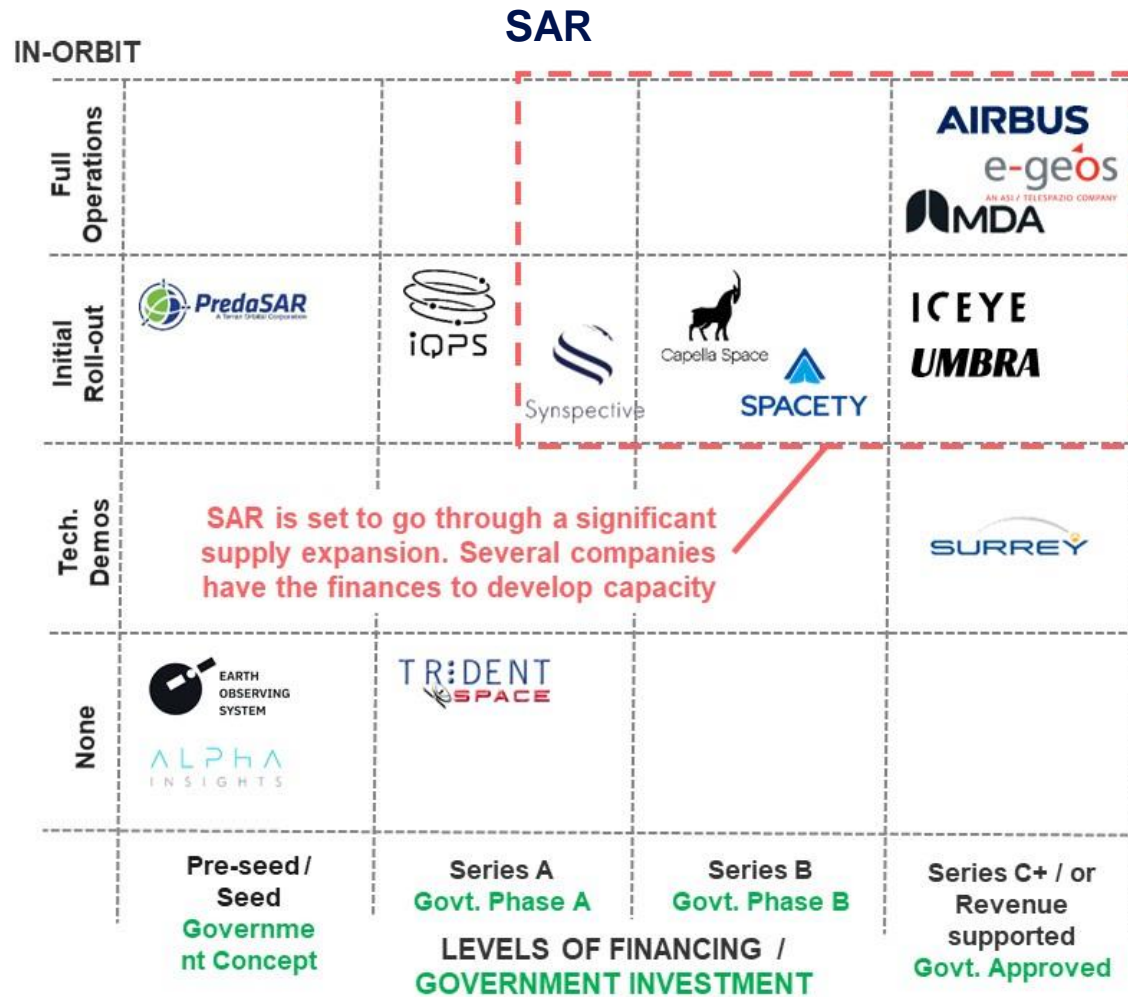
SAR

IN-ORBIT

Full Operations

Initial Roll-out

Tech. Demos

None

AIRBUS
e-geos
AN ASI / TELESPAZIO COMPANY
MDA

PredaSAR
A Terran Orbital Corporation

iQPS

Synspective

Capella Space

SPACETY

ICEYE
UMBRA

SAR is set to go through a significant supply expansion. Several companies have the finances to develop capacity

SURREY

EARTH OBSERVING SYSTEM

ALPHA INSIGHTS

TRIDENT SPACE

Pre-seed / Seed
Government Concept

Series A
Govt. Phase A

Series B
Govt. Phase B

Series C+ / or Revenue supported
Govt. Approved

LEVELS OF FINANCING /
GOVERNMENT INVESTMENT